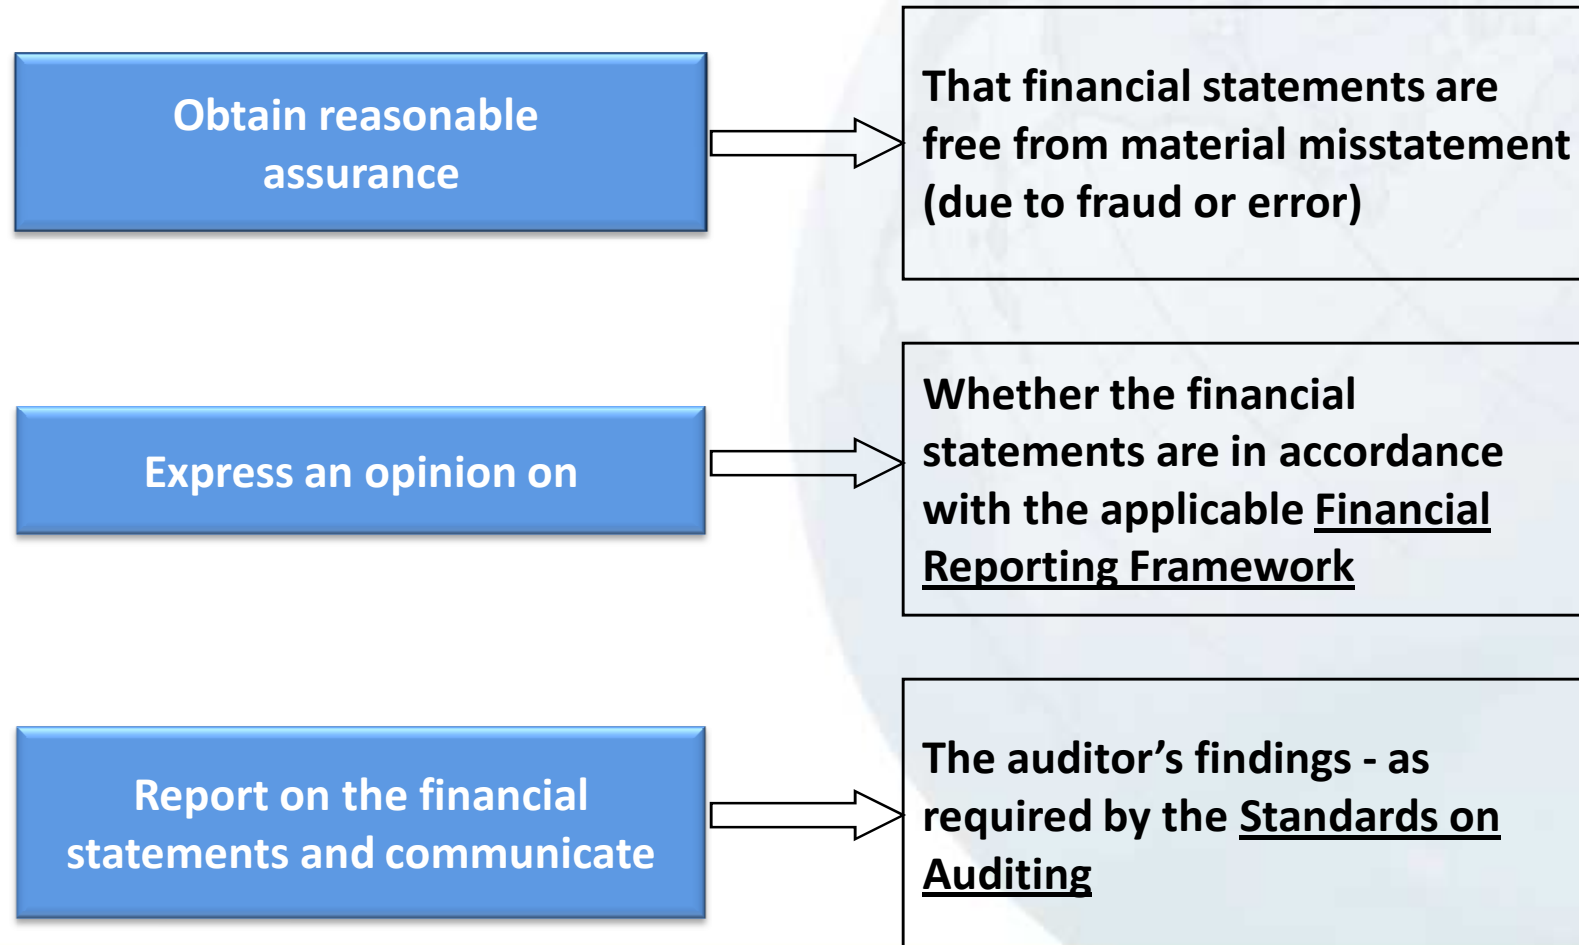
Obtain reasonable assurance

That financial statements are free from material misstatement (due to fraud or error)

Express an opinion on

Whether the financial statements are in accordance with the applicable Financial Reporting Framework

Report on the financial statements and communicate

The auditor’s findings - as required by the Standards on Auditing